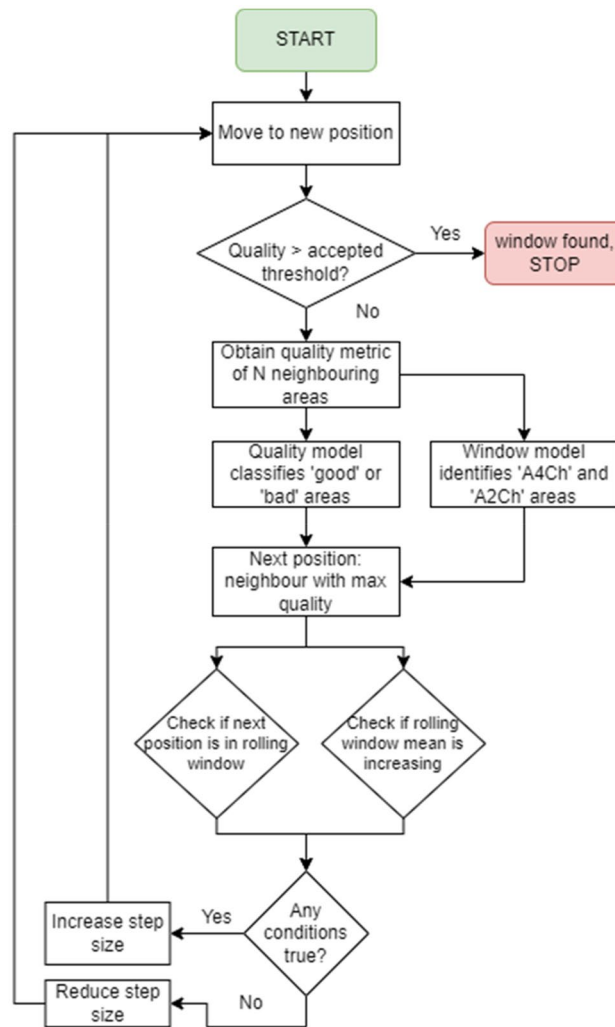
START

Move to new position

Quality > accepted threshold?

Yes

window found, STOP

No

Obtain quality metric of N neighbouring areas

Quality model classifies 'good' or 'bad' areas

Window model identifies 'A4Ch' and 'A2Ch' areas

Next position: neighbour with max quality

Check if next position is in rolling window

Check if rolling window mean is increasing

Any conditions true?

Yes

Increase step size

No

Reduce step size